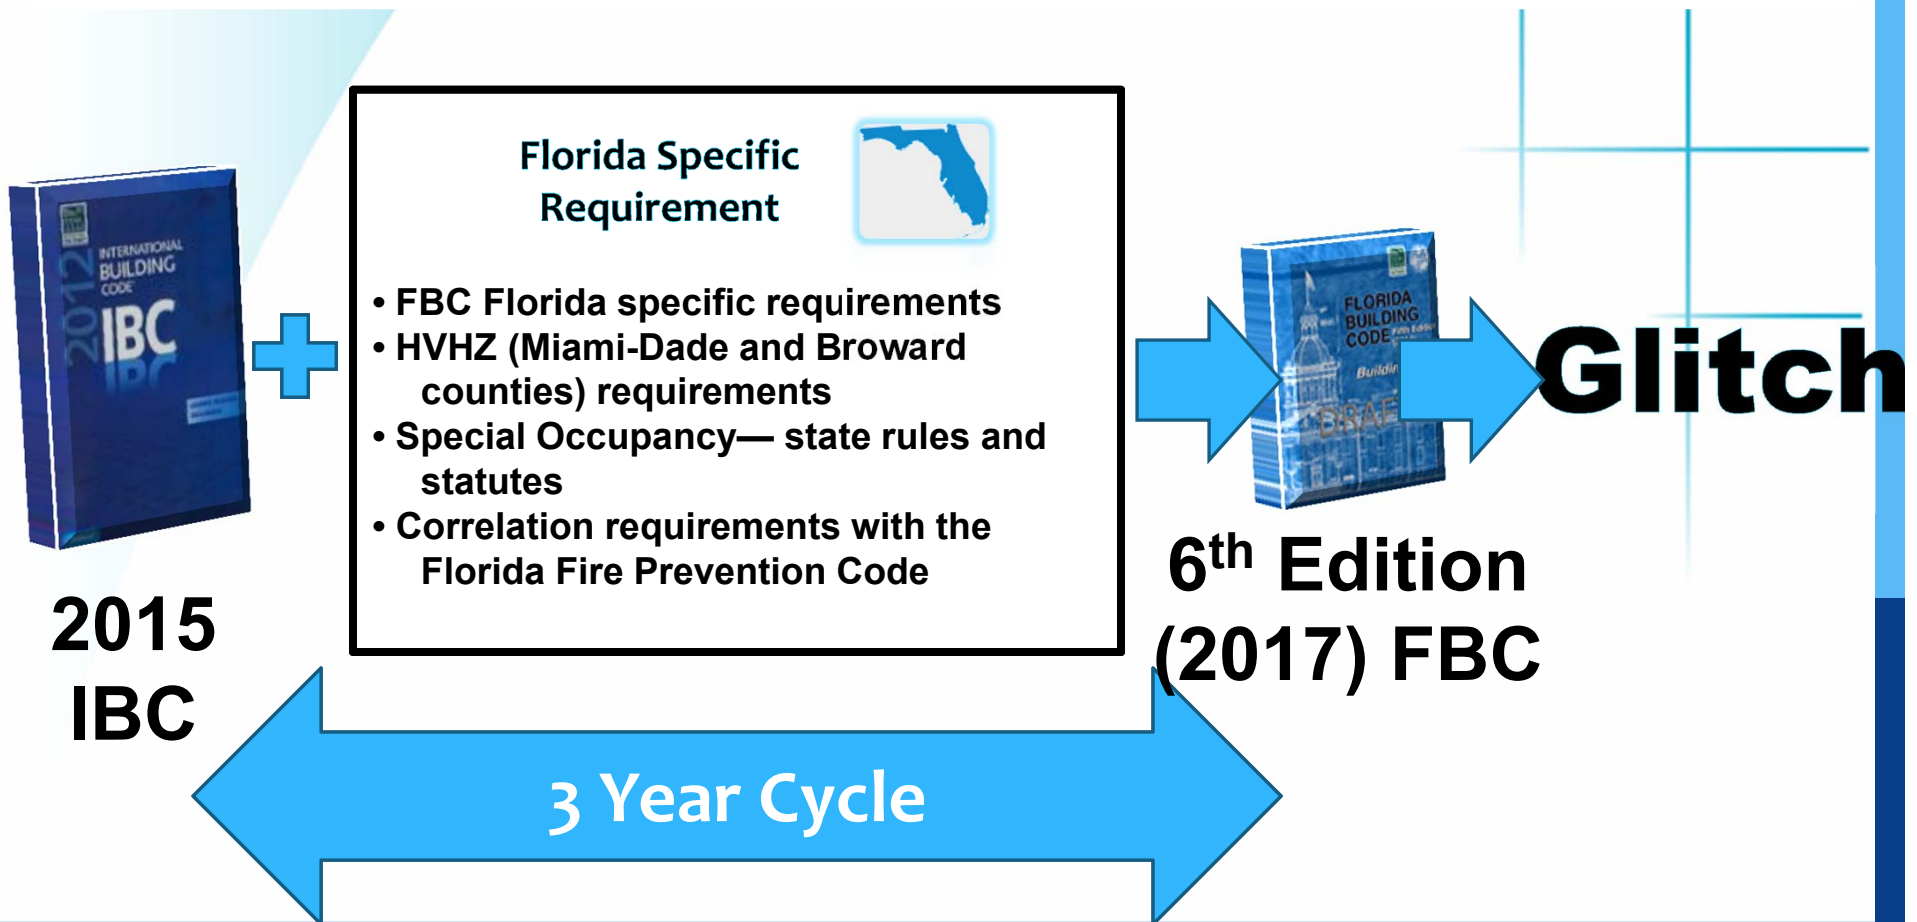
2012 INTERNATIONAL BUILDING CODE IBC

2015 IBC

Florida Specific Requirement

• FBC Florida specific requirements
• HVHZ (Miami-Dade and Broward counties) requirements
• Special Occupancy— state rules and statutes
• Correlation requirements with the Florida Fire Prevention Code

FLORIDA BUILDING CODE Building DRAFT

6$^{th}$ Edition (2017) FBC

Glitch

3 Year Cycle